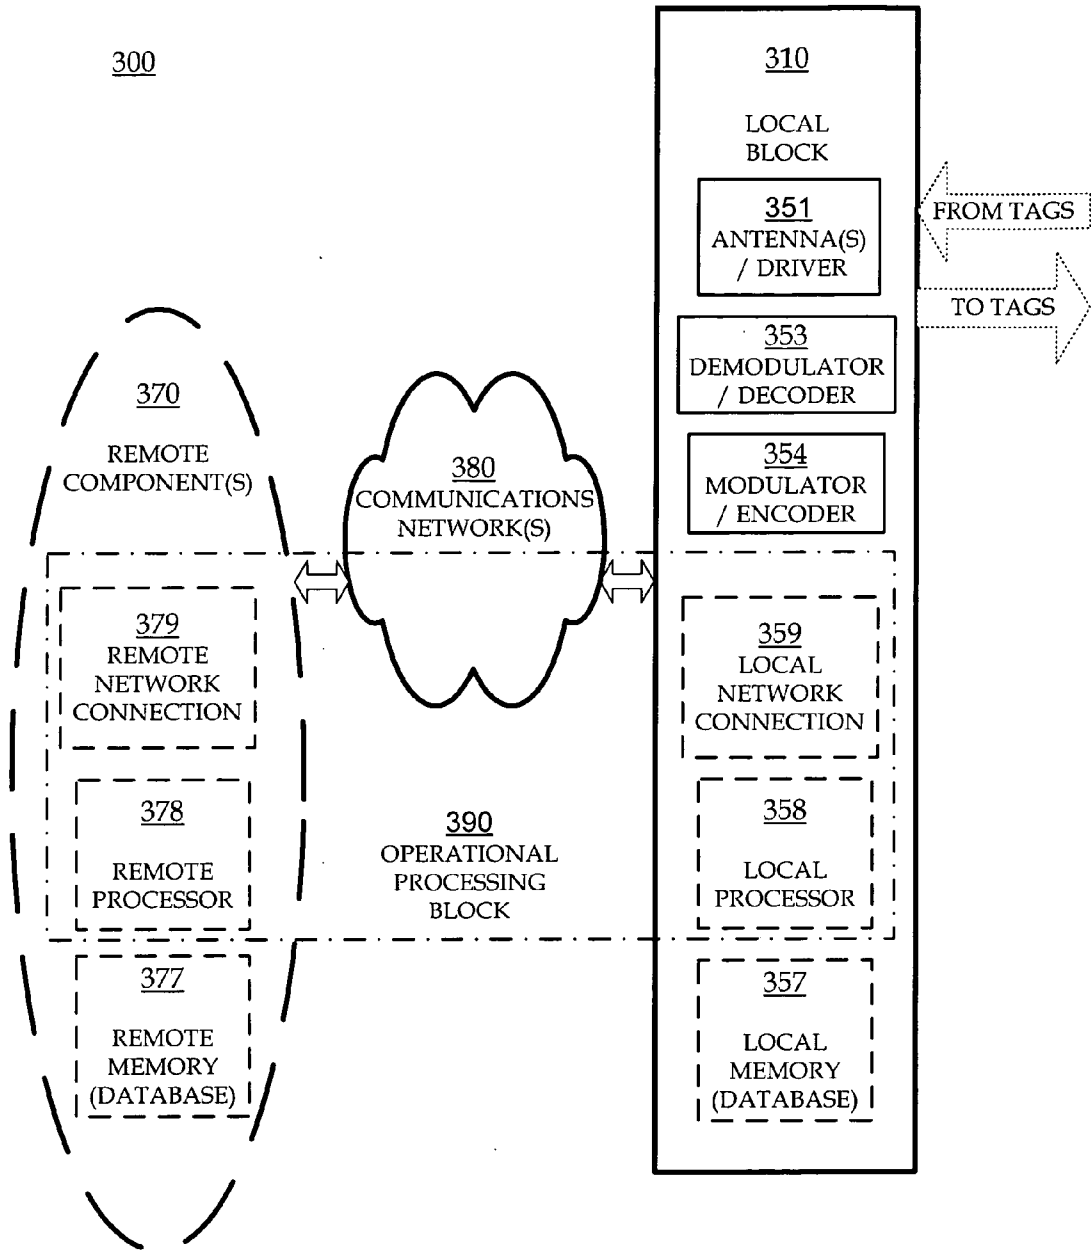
300

310

LOCAL BLOCK

351
ANTENNA(S) / DRIVER

FROM TAGS

TO TAGS

353
DEMODULATOR / DECODER

354
MODULATOR / ENCODER

370

REMOTE COMPONENT(S)

380
COMMUNICATIONS NETWORK(S)

379
REMOTE NETWORK CONNECTION

359
LOCAL NETWORK CONNECTION

378

REMOTE PROCESSOR

390
OPERATIONAL PROCESSING BLOCK

358

LOCAL PROCESSOR

377

REMOTE MEMORY (DATABASE)

357

LOCAL MEMORY (DATABASE)